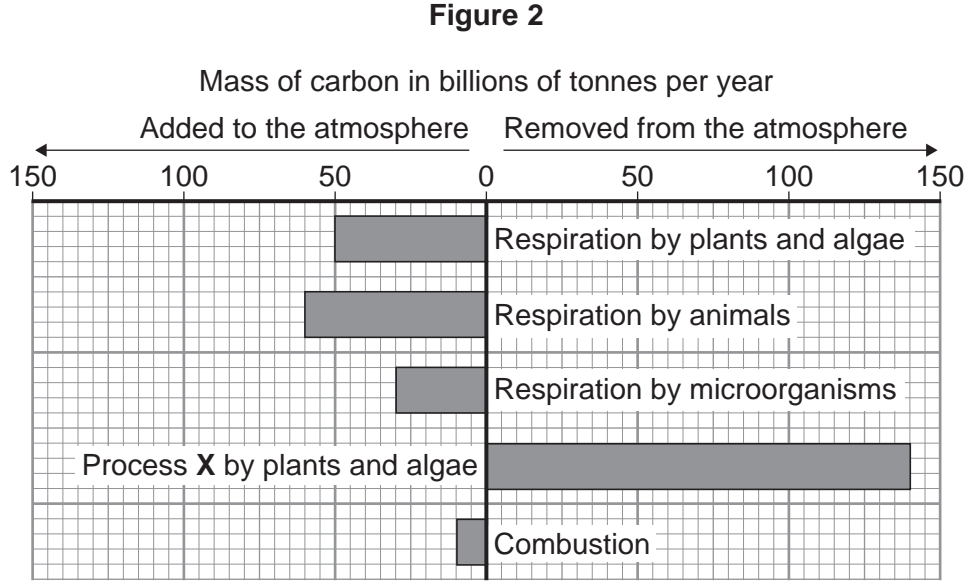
**Figure 2**

Mass of carbon in billions of tonnes per year

Added to the atmosphere

Removed from the atmosphere

150 100 50 0 50 100 150

Respiration by plants and algae

Respiration by animals

Respiration by microorganisms

Process **X** by plants and algae

Combustion